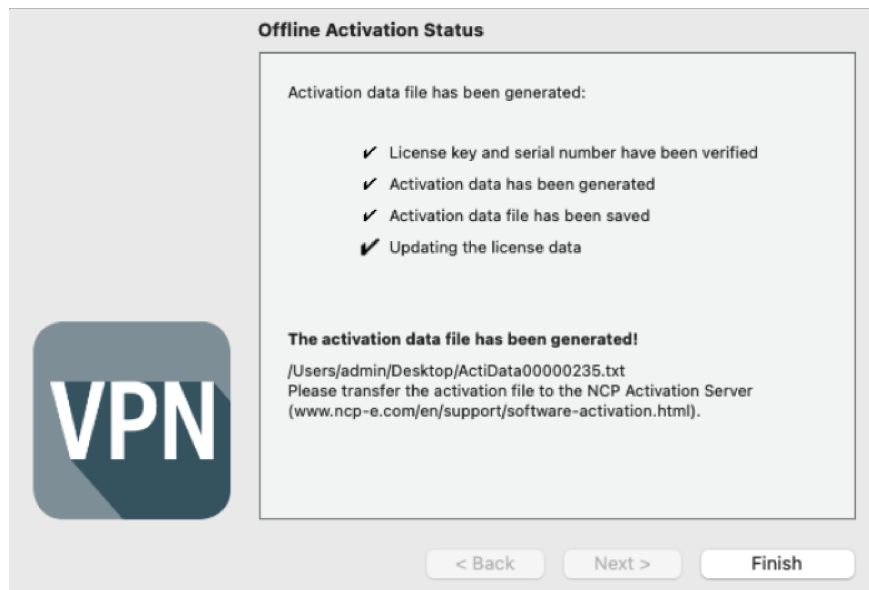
Offline Activation Status

Activation data file has been generated:

✔ License key and serial number have been verified
✔ Activation data has been generated
✔ Activation data file has been saved
✔ Updating the license data

The activation data file has been generated!

/Users/admin/Desktop/ActiData00000235.txt
Please transfer the activation file to the NCP Activation Server (www.ncp-e.com/en/support/software-activation.html).

VPN

< Back
Next >
Finish